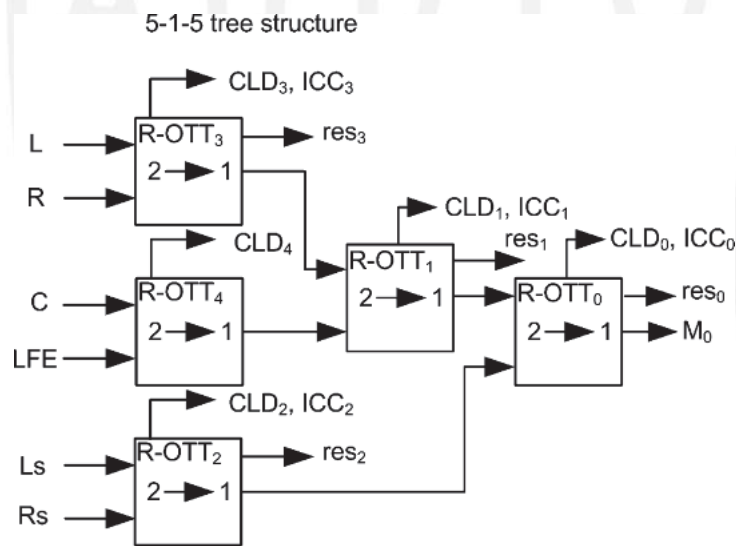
5-1-5 tree structure

$CLD_3$, $ICC_3$

L

R

R-$OTT_3$

$res_3$

2 → 1

$CLD_1$, $ICC_1$

$CLD_4$

R-$OTT_1$

$res_1$

$CLD_0$, $ICC_0$

C

R-$OTT_4$

2 → 1

2 → 1

R-$OTT_0$

$res_0$

LFE

2 → 1

$M_0$

$CLD_2$, $ICC_2$

Ls

R-$OTT_2$

$res_2$

2 → 1

Rs